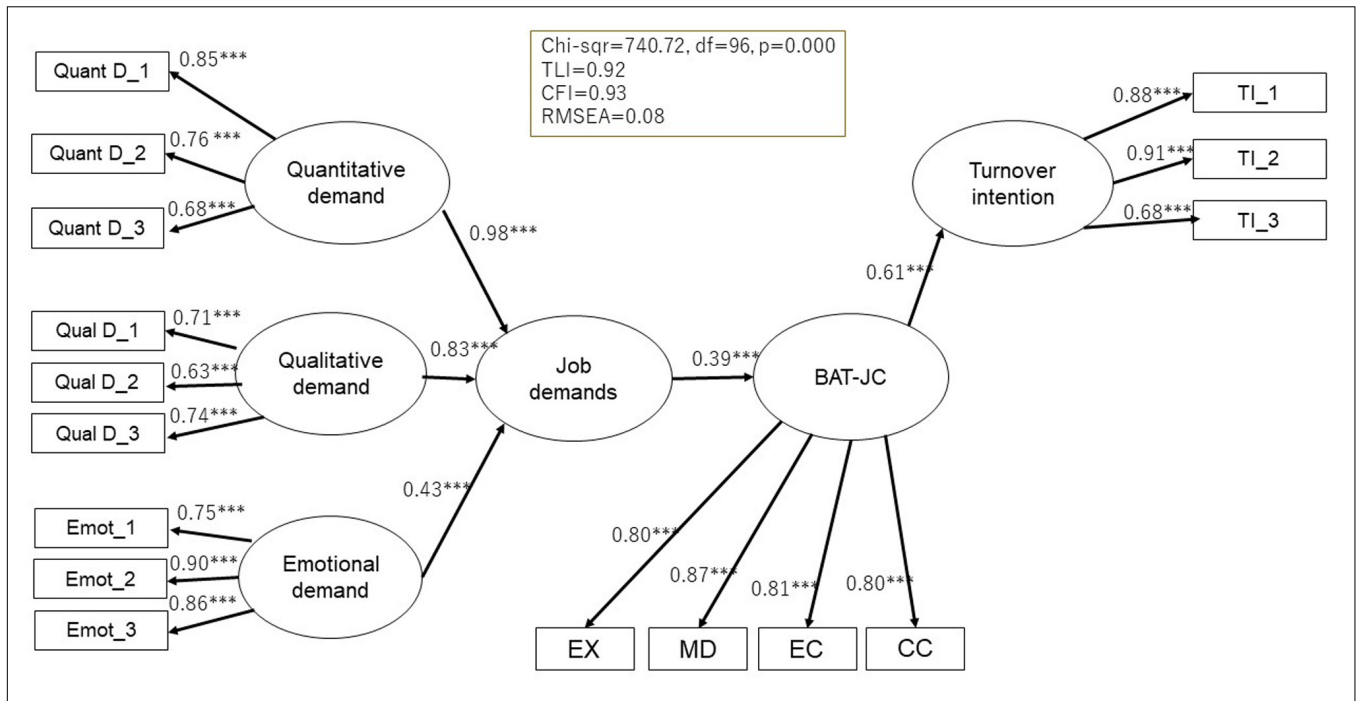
Chi-sqr=740.72, df=96, p=0.000
TLI=0.92
CFI=0.93
RMSEA=0.08

Quant D_1
0.85***
Quant D_2
0.76 ***
Quantitative demand
Quant D_3
0.68***
0.98***

Qual D_1
0.71***
Qualitative demand
Qual D_2
0.63***
Qual D_3
0.74***
0.83***
Job demands
0.39***
BAT-JC
0.61***

Turnover intention
0.88***
TI_1
0.91***
TI_2
0.68***
TI_3

0.43***
Emot_1
0.75***
Emotional demand
Emot_2
0.90***
Emot_3
0.86***

0.80***
0.87***
0.81***
0.80***
EX
MD
EC
CC